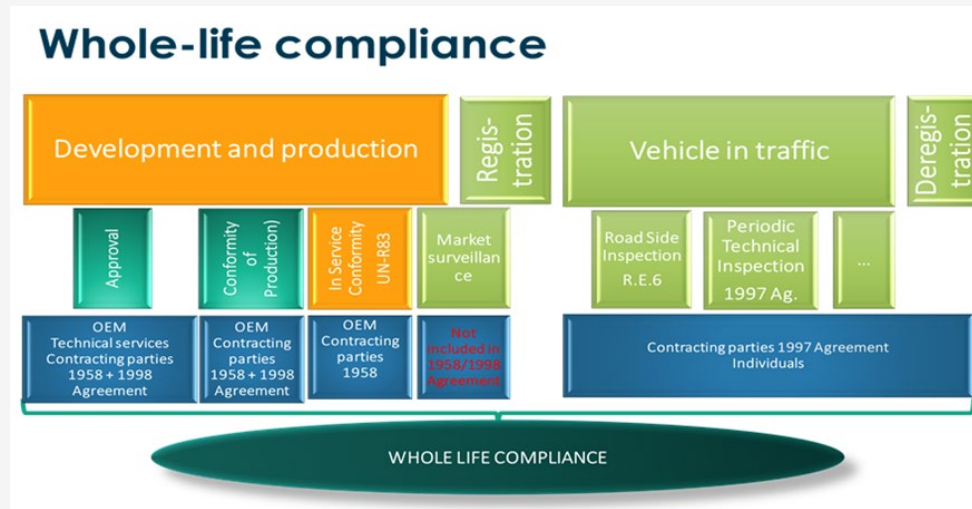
Whole-life compliance

Development and production

Regis-tration

Vehicle in traffic

Deregis-tration

Approval

Conformity of Production)

In Service Conformity UN-R83

Market surveillance

Road Side Inspection R.E.6

Periodic Technical Inspection 1997 Ag.

...

OEM Technical services Contracting parties 1958 + 1998 Agreement

OEM Contracting parties 1958 + 1998 Agreement

OEM Contracting parties 1958

Not included in 1958/1998 Agreement

Contracting parties 1997 Agreement Individuals

WHOLE LIFE COMPLIANCE